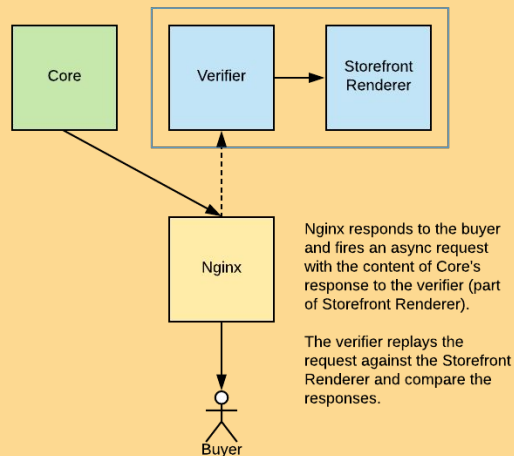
Core

Verifier

Storefront Renderer

Nginx

Buyer

Nginx responds to the buyer and fires an async request with the content of Core's response to the verifier (part of Storefront Renderer).

The verifier replays the request against the Storefront Renderer and compare the responses.